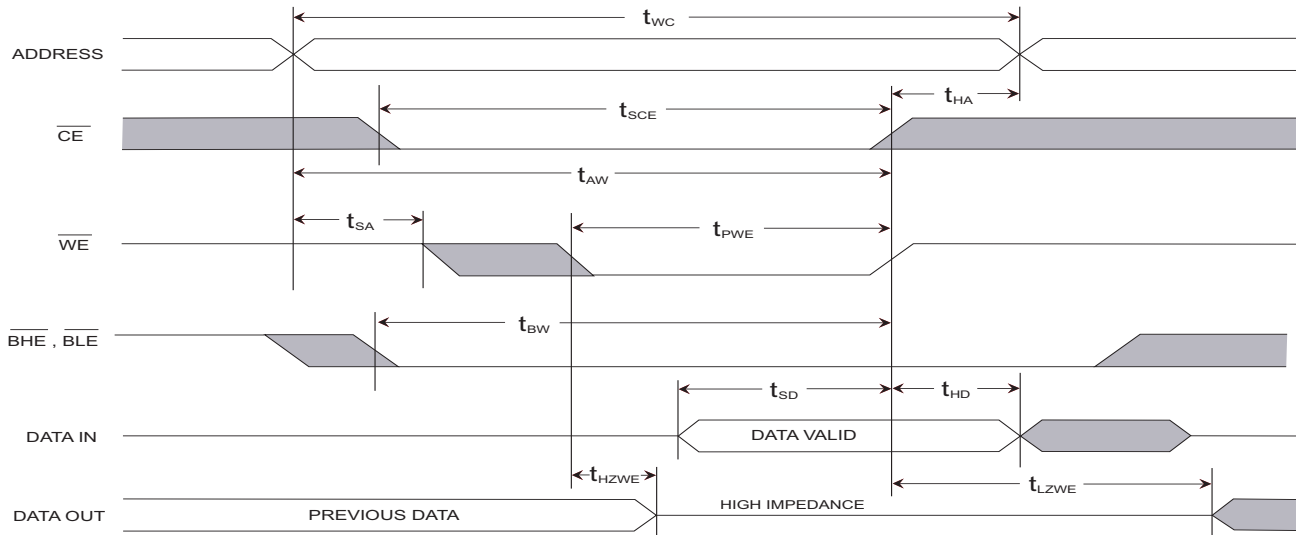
$t_{WC}$

ADDRESS

$t_{HA}$

$t_{SCE}$

$\overline{CE}$

$t_{AW}$

$t_{SA}$

$t_{PWE}$

$\overline{WE}$

$t_{BW}$

$\overline{BHE}$ , $\overline{BLE}$

$t_{SD}$

$t_{HD}$

DATA IN

DATA VALID

$t_{HZWE}$

$t_{LZWE}$

HIGH IMPEDANCE

DATA OUT

PREVIOUS DATA